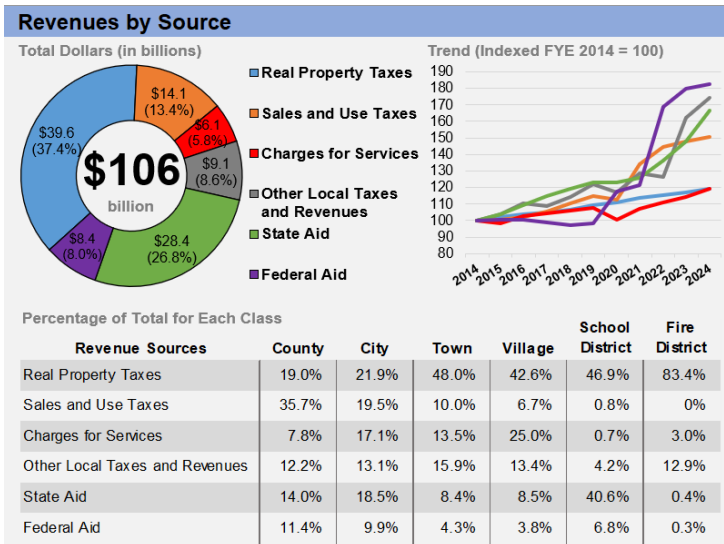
Revenues by Source

Total Dollars (in billions)

$39.6 (37.4%)
$14.1 (13.4%)
$6.1 (5.8%)
$9.1 (8.6%)
$28.4 (26.8%)
$8.4 (8.0%)
$106 billion

Real Property Taxes
Sales and Use Taxes
Charges for Services
Other Local Taxes and Revenues
State Aid
Federal Aid

Trend (Indexed FYE 2014 = 100)

190
180
170
160
150
140
130
120
110
100
90
80

2014 2015 2016 2017 2018 2019 2020 2021 2022 2023 2024

Percentage of Total for Each Class

| Revenue Sources | County | City | Town | Village | School District | Fire District |
|---|---|---|---|---|---|---|
| Real Property Taxes | 19.0% | 21.9% | 48.0% | 42.6% | 46.9% | 83.4% |
| Sales and Use Taxes | 35.7% | 19.5% | 10.0% | 6.7% | 0.8% | 0% |
| Charges for Services | 7.8% | 17.1% | 13.5% | 25.0% | 0.7% | 3.0% |
| Other Local Taxes and Revenues | 12.2% | 13.1% | 15.9% | 13.4% | 4.2% | 12.9% |
| State Aid | 14.0% | 18.5% | 8.4% | 8.5% | 40.6% | 0.4% |
| Federal Aid | 11.4% | 9.9% | 4.3% | 3.8% | 6.8% | 0.3% |